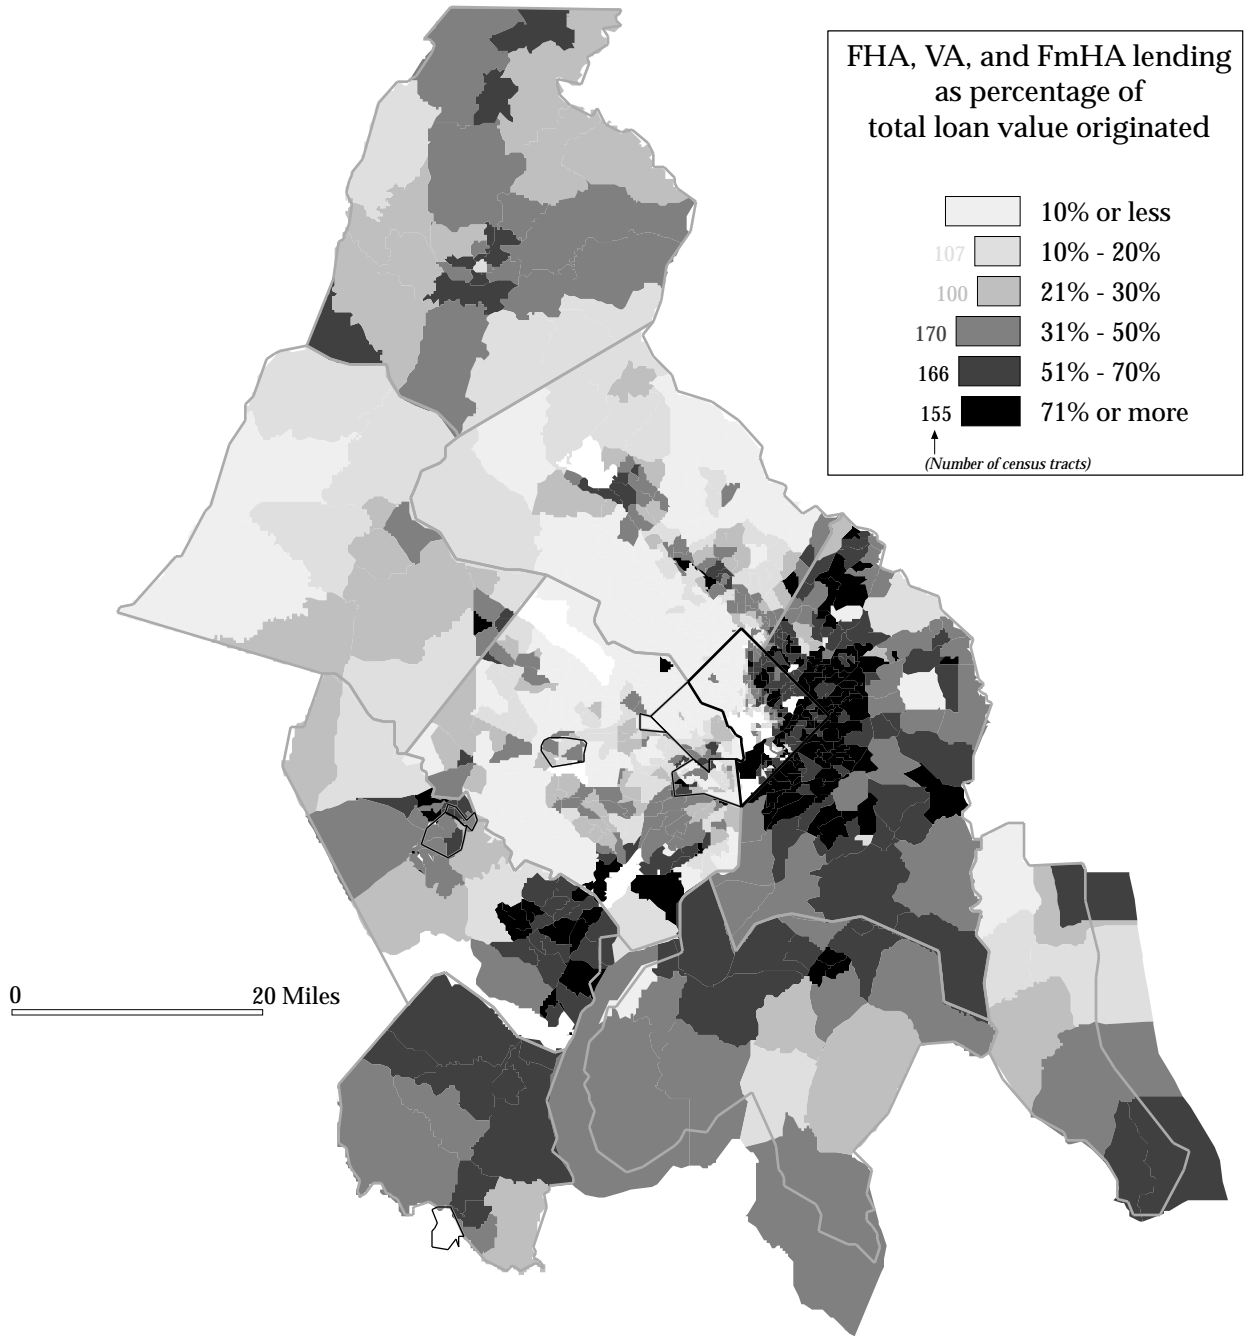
FHA, VA, and FmHA lending as percentage of total loan value originated

| | | |
|---|---|---|
| | | 10% or less |
| 107 | | 10% - 20% |
| 100 | | 21% - 30% |
| 170 | | 31% - 50% |
| 166 | | 51% - 70% |
| 155 | | 71% or more |

(Number of census tracts)

0 20 Miles